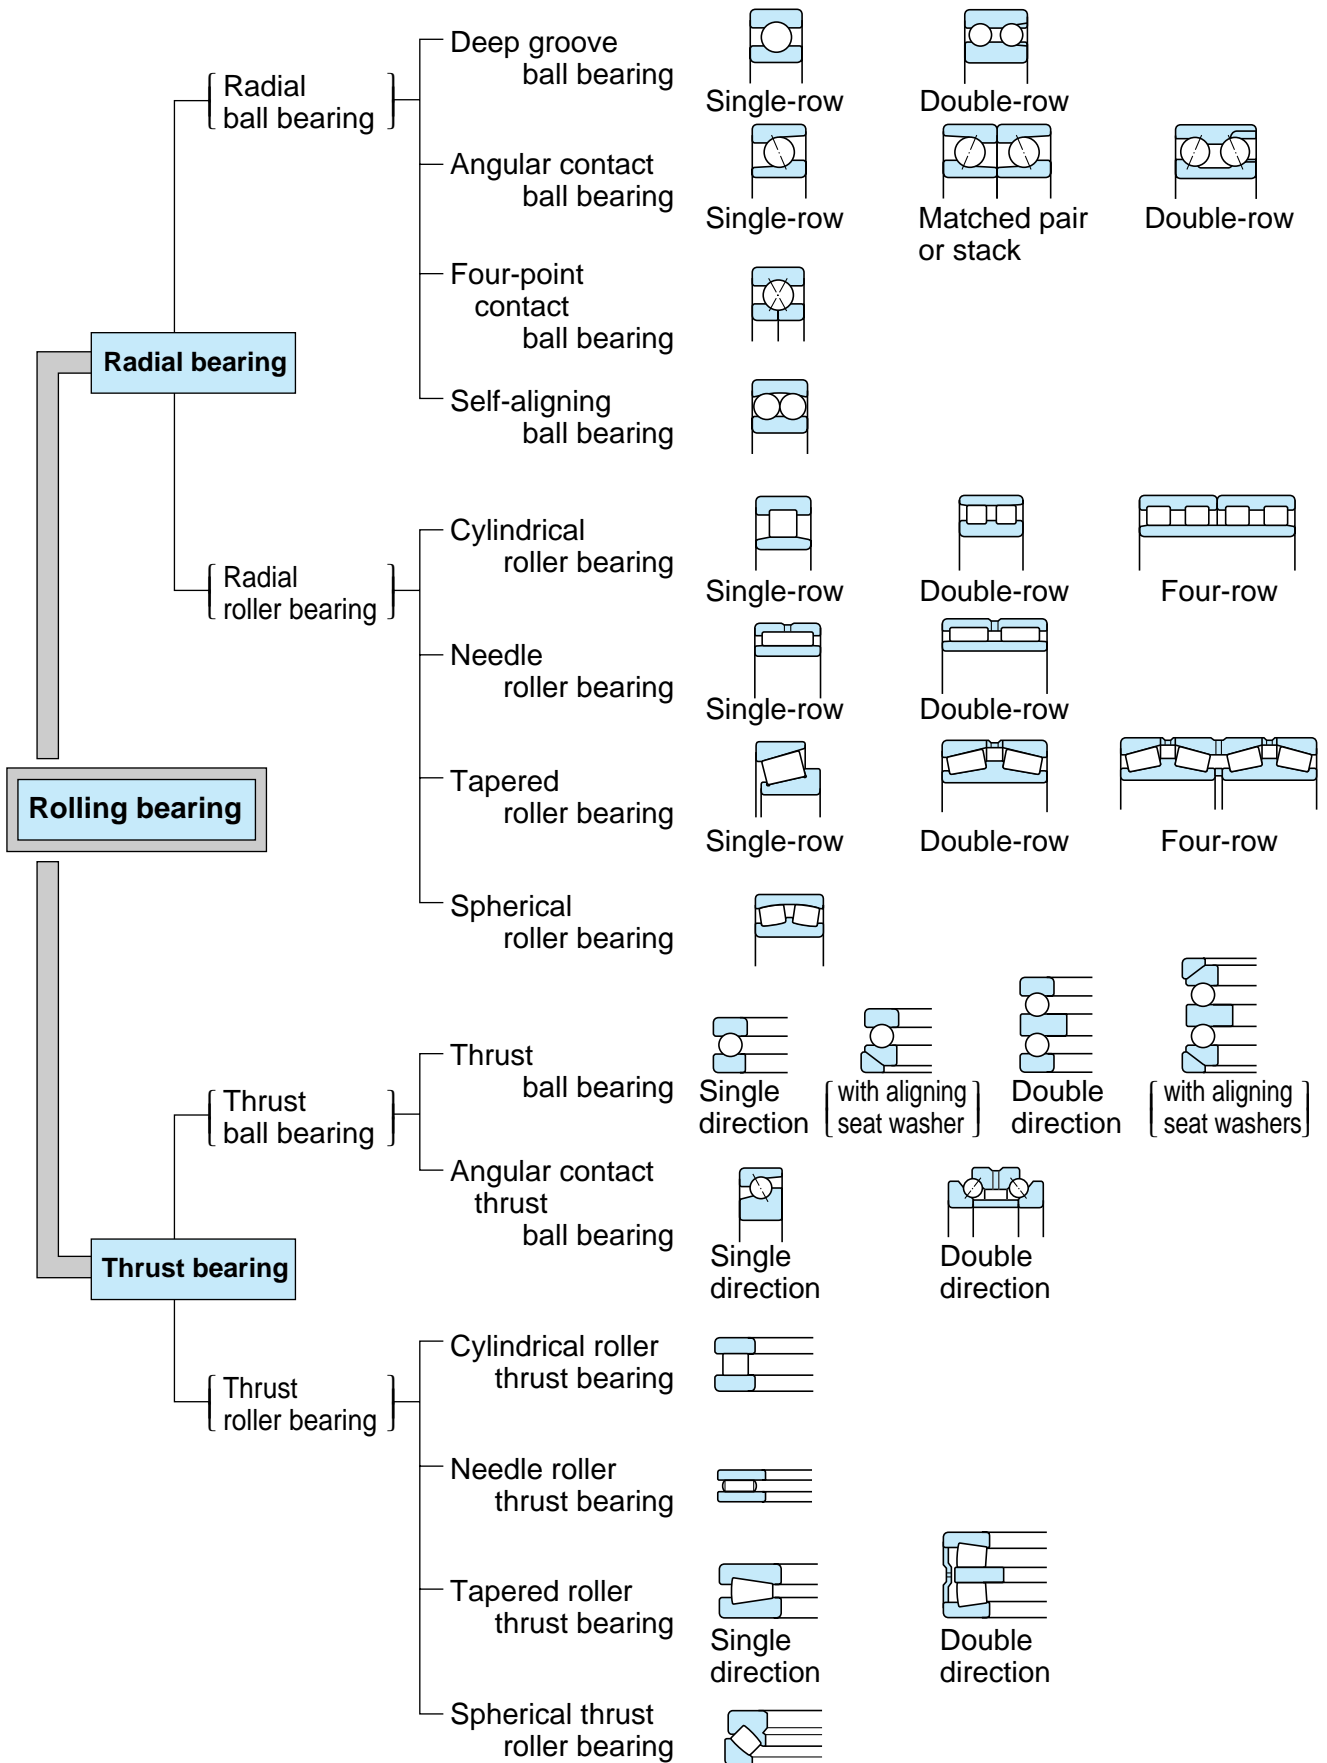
Radial ball bearing

Deep groove ball bearing

Single-row

Double-row

Angular contact ball bearing

Single-row

Matched pair or stack

Double-row

Four-point contact ball bearing

Self-aligning ball bearing

Radial bearing

Radial roller bearing

Cylindrical roller bearing

Single-row

Double-row

Four-row

Needle roller bearing

Single-row

Double-row

Rolling bearing

Tapered roller bearing

Single-row

Double-row

Four-row

Spherical roller bearing

Thrust ball bearing

Thrust ball bearing

Single direction

with aligning seat washer

Double direction

with aligning seat washers

Angular contact thrust ball bearing

Single direction

Double direction

Thrust bearing

Thrust roller bearing

Cylindrical roller thrust bearing

Needle roller thrust bearing

Tapered roller thrust bearing

Single direction

Double direction

Spherical thrust roller bearing